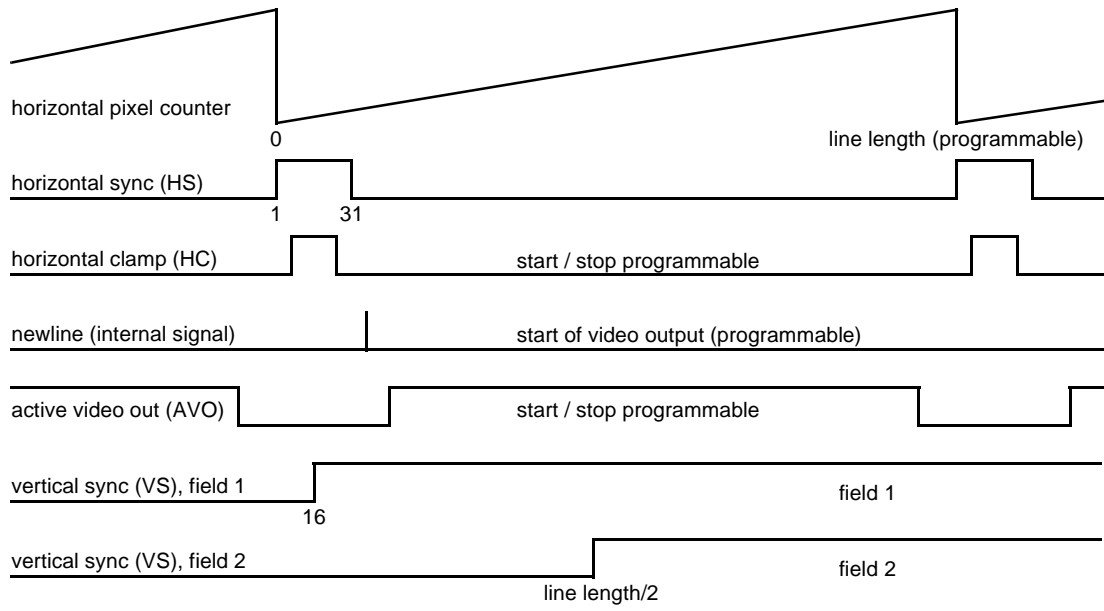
horizontal pixel counter

0

line length (programmable)

horizontal sync (HS)

1

31

horizontal clamp (HC)

start / stop programmable

newline (internal signal)

start of video output (programmable)

active video out (AVO)

start / stop programmable

vertical sync (VS), field 1

field 1

16

vertical sync (VS), field 2

field 2

line length/2